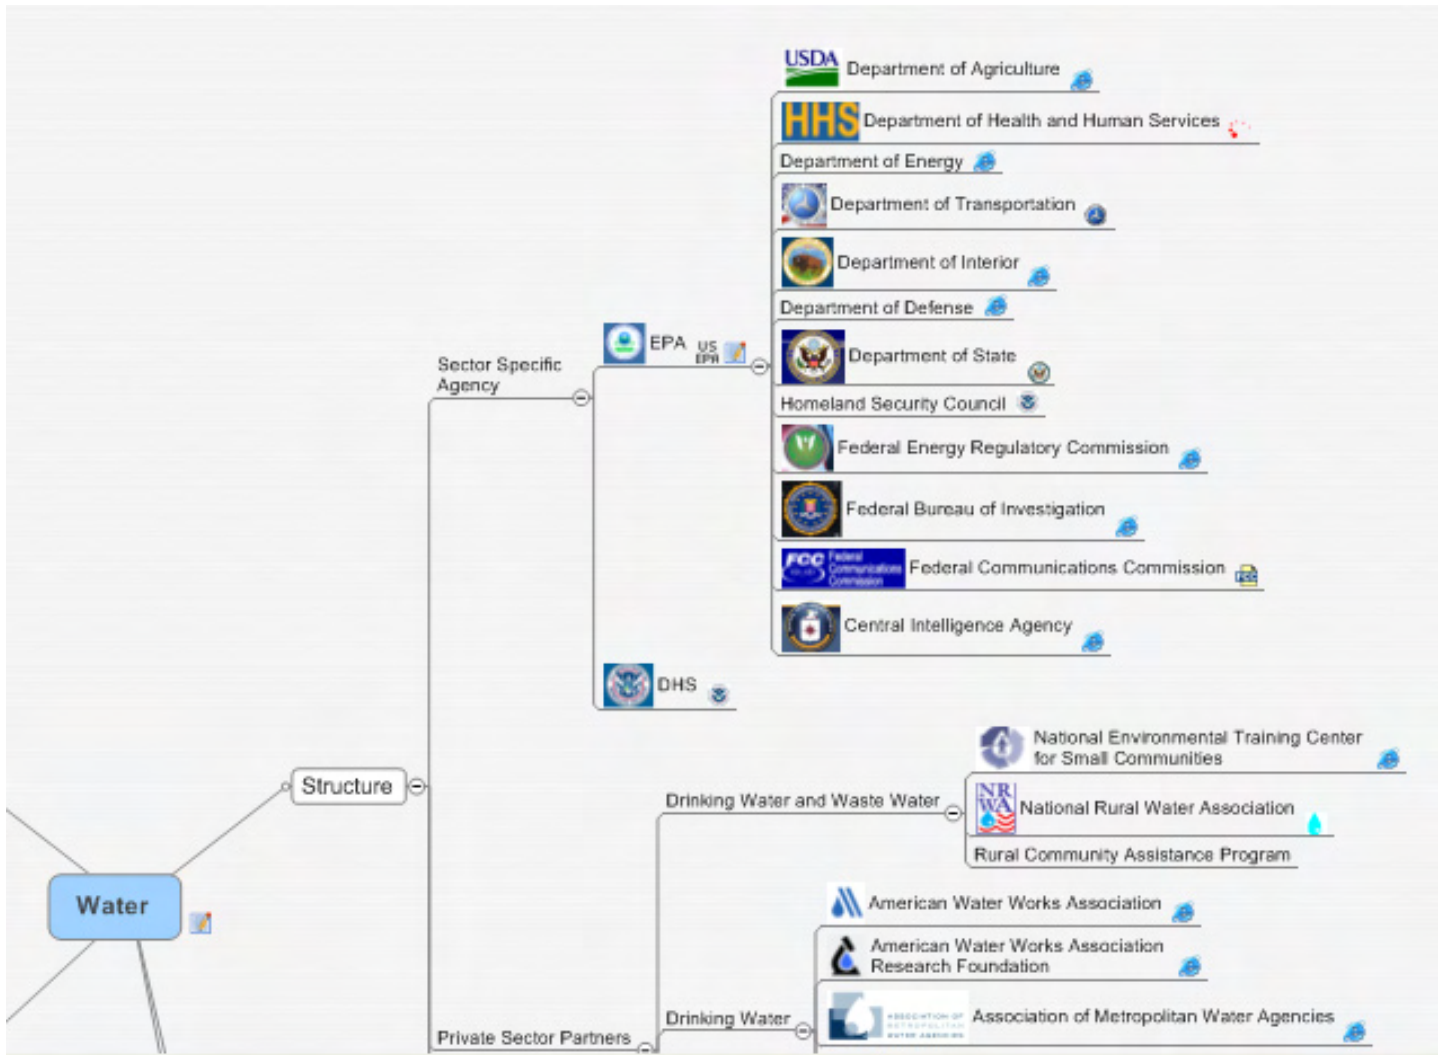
USDA Department of Agriculture

HHS Department of Health and Human Services

Department of Energy

Department of Transportation

Department of Interior

Department of Defense

Department of State

Homeland Security Council

Federal Energy Regulatory Commission

Federal Bureau of Investigation

FCC Federal Communications Commission Federal Communications Commission

Central Intelligence Agency

EPA US EPA

Sector Specific Agency

DHS

Structure

Water

National Environmental Training Center for Small Communities

Drinking Water and Waste Water

NRWA National Rural Water Association

Rural Community Assistance Program

American Water Works Association

American Water Works Association Research Foundation

Association of Metropolitan Water Agencies

Drinking Water

Private Sector Partners